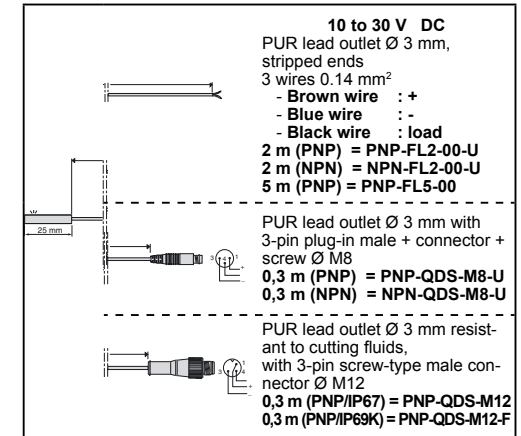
10 to 30 V DC
PUR lead outlet Ø 3 mm, stripped ends
3 wires 0.14 mm$^2$
- **Brown wire : +**
- **Blue wire : -**
- **Black wire : load**
**2 m (PNP) = PNP-FL2-00-U**
**2 m (NPN) = NPN-FL2-00-U**
**5 m (PNP) = PNP-FL5-00**

25 mm

PUR lead outlet Ø 3 mm with 3-pin plug-in male + connector + screw Ø M8
**0,3 m (PNP) = PNP-QDS-M8-U**
**0,3 m (NPN) = NPN-QDS-M8-U**

PUR lead outlet Ø 3 mm resistant to cutting fluids, with 3-pin screw-type male connector Ø M12
**0,3 m (PNP/IP67) = PNP-QDS-M12**
**0,3 m (PNP/IP69K) = PNP-QDS-M12-F**